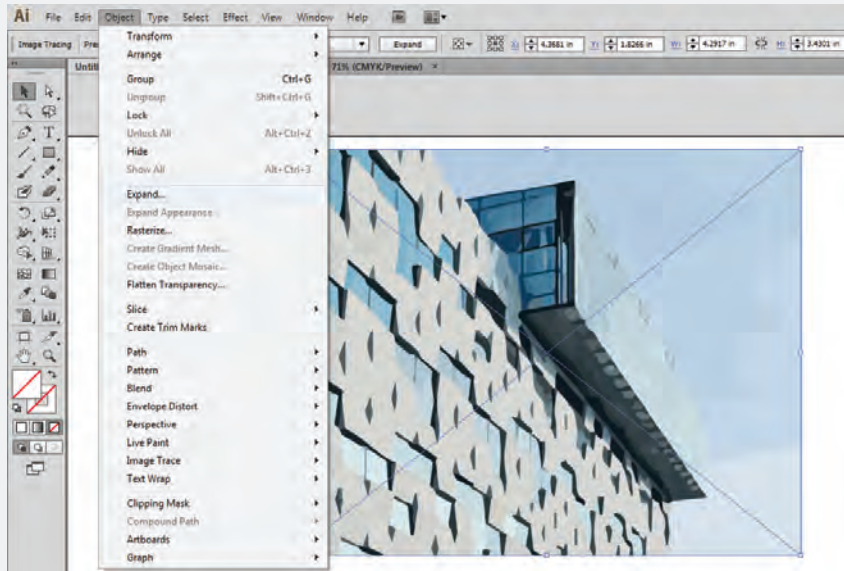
Ai File Edit Object Type Select Effect View Window Help

Image Tracing Pre

Expand

X: 4.3681 in Y: 1.8266 in W: 4.2917 in H: 3.4301 in

Untit

71% (CMYK/Preview) ×

Transform
Arrange

Group Ctrl+G
Ungroup Shift+Ctrl+G
Lock
Unlock All Alt+Ctrl+2
Hide
Show All Alt+Ctrl+3

Expand...
Expand Appearance
Rasterize...
Create Gradient Mesh...
Create Object Mosaic...
Flatten Transparency...

Slice
Create Trim Marks

Path
Pattern
Blend
Envelope Distort
Perspective
Live Paint
Image Trace
Text Wrap

Clipping Mask
Compound Path
Artboards
Graph